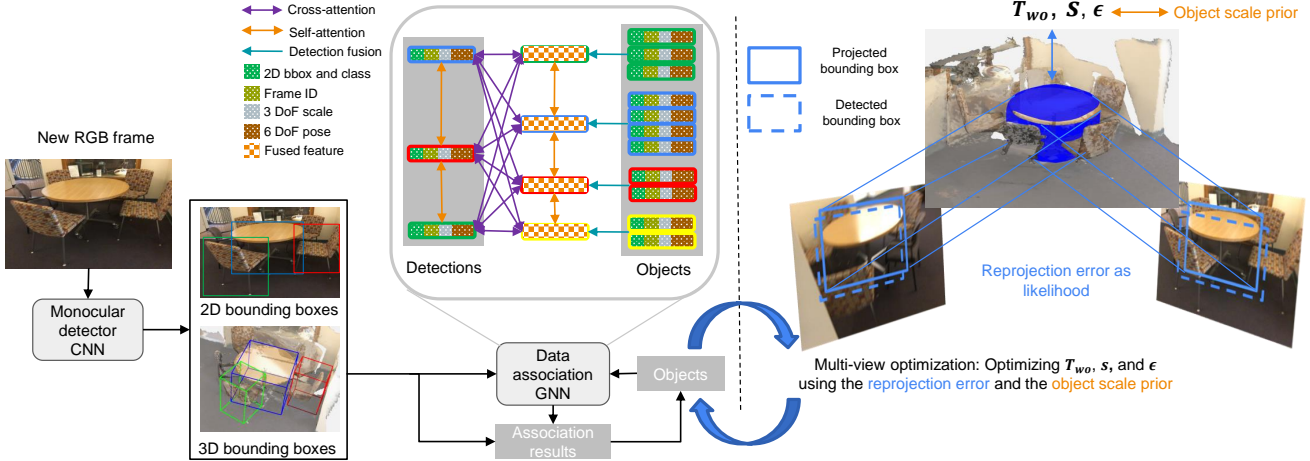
Cross-attention
Self-attention
Detection fusion
2D bbox and class
Frame ID
3 DoF scale
6 DoF pose
Fused feature

Detections
Objects

New RGB frame

Monocular detector CNN

2D bounding boxes
3D bounding boxes

Data association GNN

Objects

Association results

$T_{wo}$, $S$, $\epsilon$
Object scale prior

Projected bounding box
Detected bounding box

Reprojection error as likelihood

Multi-view optimization: Optimizing $T_{wo}$, $s$, and $\epsilon$ using the reprojection error and the object scale prior